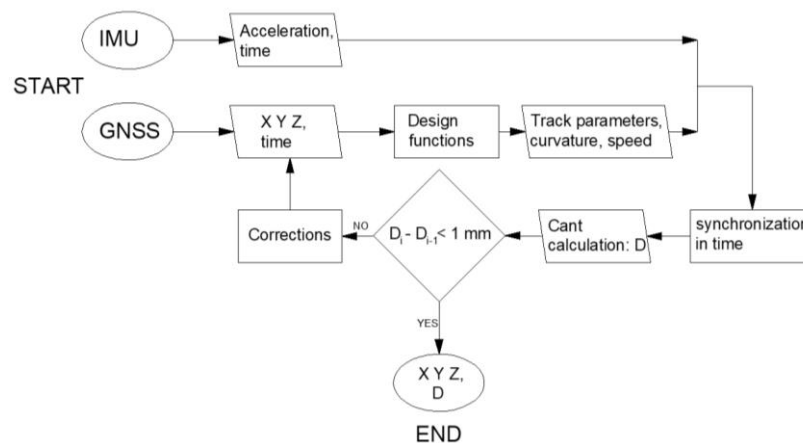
IMU

Acceleration, time

START

GNSS

X Y Z, time

Design functions

Track parameters, curvature, speed

Corrections

NO

$D_i - D_{i-1} < 1$ mm

Cant calculation: D

synchronization in time

YES

X Y Z, D

END